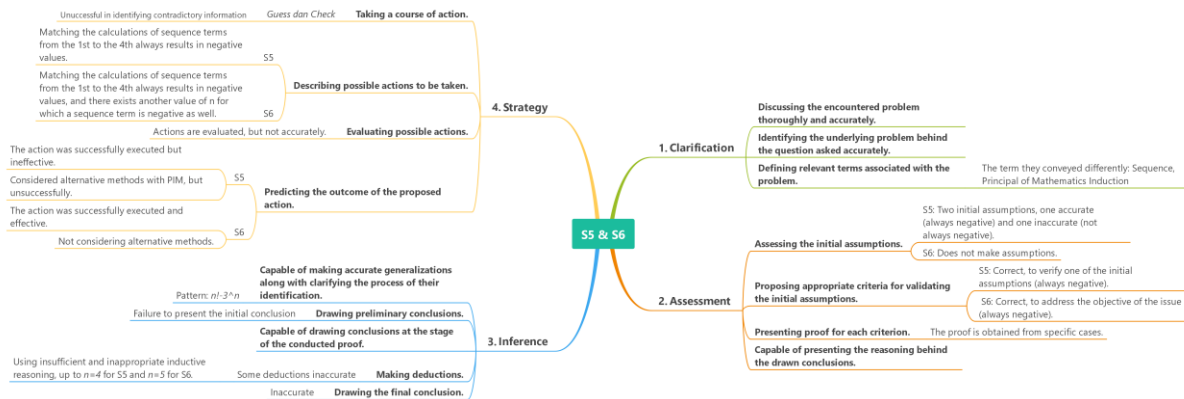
S5 & S6

1. Clarification

Discussing the encountered problem thoroughly and accurately.

Identifying the underlying problem behind the question asked accurately.

Defining relevant terms associated with the problem.

The term they conveyed differently: Sequence, Principal of Mathematics Induction

2. Assessment

Assessing the initial assumptions.

S5: Two initial assumptions, one accurate (always negative) and one inaccurate (not always negative).

S6: Does not make assumptions.

Proposing appropriate criteria for validating the initial assumptions.

S5: Correct, to verify one of the initial assumptions (always negative).

S6: Correct, to address the objective of the issue (always negative).

Presenting proof for each criterion.

The proof is obtained from specific cases.

Capable of presenting the reasoning behind the drawn conclusions.

3. Inference

Capable of making accurate generalizations along with clarifying the process of their identification.

Pattern: $n!-3^n$

Drawing preliminary conclusions.

Failure to present the initial conclusion

Capable of drawing conclusions at the stage of the conducted proof.

Making deductions.

Some deductions inaccurate

Using insufficient and inappropriate inductive reasoning, up to $n=4$ for S5 and $n=5$ for S6.

Drawing the final conclusion.

Inaccurate

4. Strategy

Taking a course of action.

Guess dan Check

Unsuccessful in identifying contradictory information

Describing possible actions to be taken.

S5

Matching the calculations of sequence terms from the 1st to the 4th always results in negative values.

S6

Matching the calculations of sequence terms from the 1st to the 4th always results in negative values, and there exists another value of n for which a sequence term is negative as well.

Evaluating possible actions.

Actions are evaluated, but not accurately.

Predicting the outcome of the proposed action.

S5

The action was successfully executed but ineffective.

Considered alternative methods with PIM, but unsuccessfully.

S6

The action was successfully executed and effective.

Not considering alternative methods.